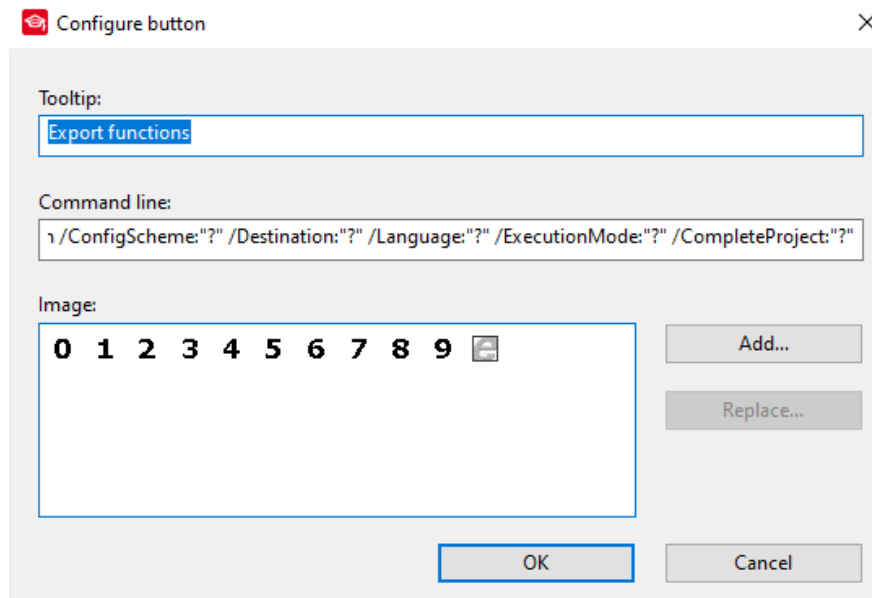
Configure button

Tooltip:

Export functions

Command line:

ı /ConfigScheme:"?" /Destination:"?" /Language:"?" /ExecutionMode:"?" /CompleteProject:"?"

Image:

0 1 2 3 4 5 6 7 8 9

Add...

Replace...

OK

Cancel